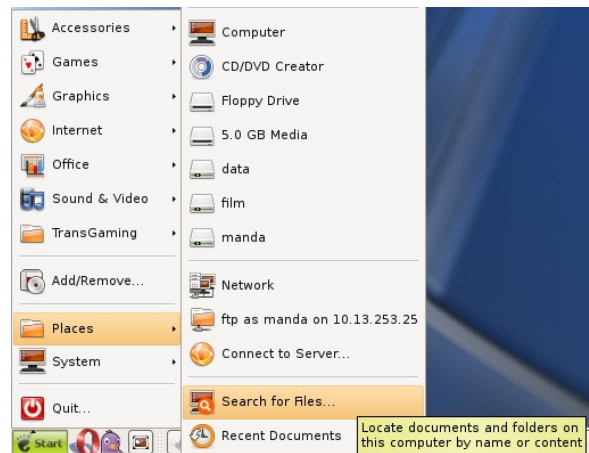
Accessories
Games
Graphics
Internet
Office
Sound & Video
TransGaming
Add/Remove...
Places
System
Quit...

Computer
CD/DVD Creator
Floppy Drive
5.0 GB Media
data
film
manda
Network
ftp as manda on 10.13.253.25
Connect to Server...
Search for Files...
Recent Documents

Locate documents and folders on this computer by name or content

Start